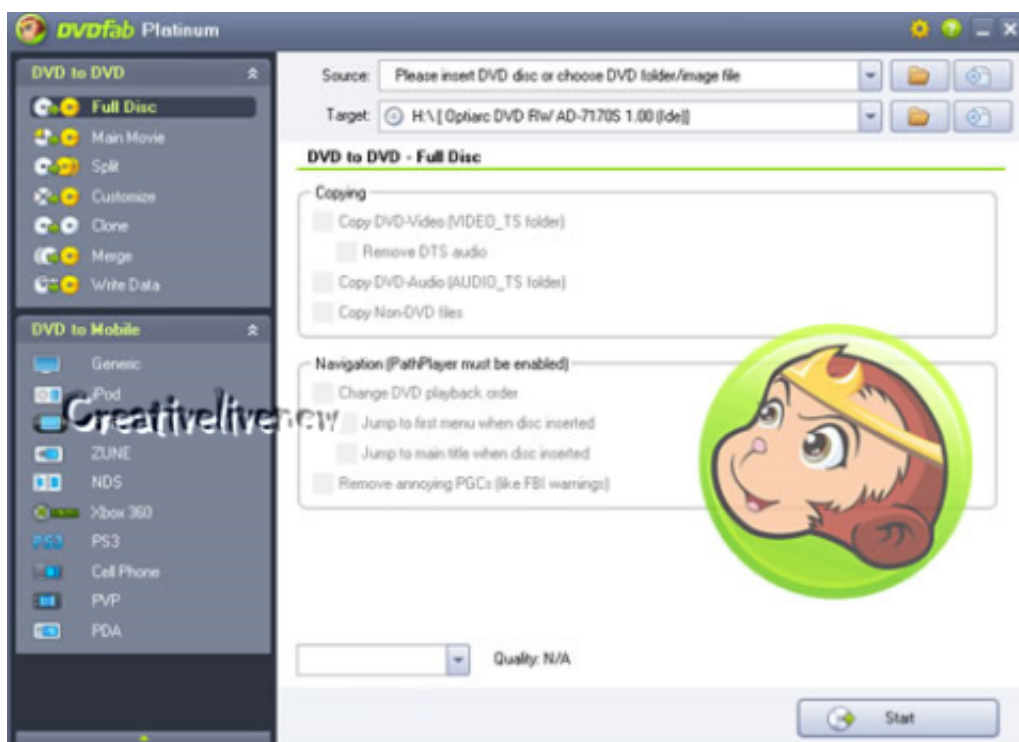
DVDFab Platinum

DVD to DVD
Full Disc
Main Movie
Split
Customize
Clone
Merge
Write Data

DVD to Mobile
Generic
iPod
Creativelive.cw
ZUNE
NDS
Xbox 360
PS3
Cell Phone
PVP
PDA

Source: Please insert DVD disc or choose DVD folder/image file
Target: H:\ [ Optiarc DVD RW AD-7170S 1.00 (Ide)]

DVD to DVD - Full Disc

Copying
Copy DVD-Video (VIDEO_TS folder)
Remove DTS audio
Copy DVD-Audio (AUDIO_TS folder)
Copy Non-DVD files

Navigation (PathPlayer must be enabled)
Change DVD playback order
Jump to first menu when disc inserted
Jump to main title when disc inserted
Remove annoying PGCs (like FBI warnings)

Quality: N/A

Start